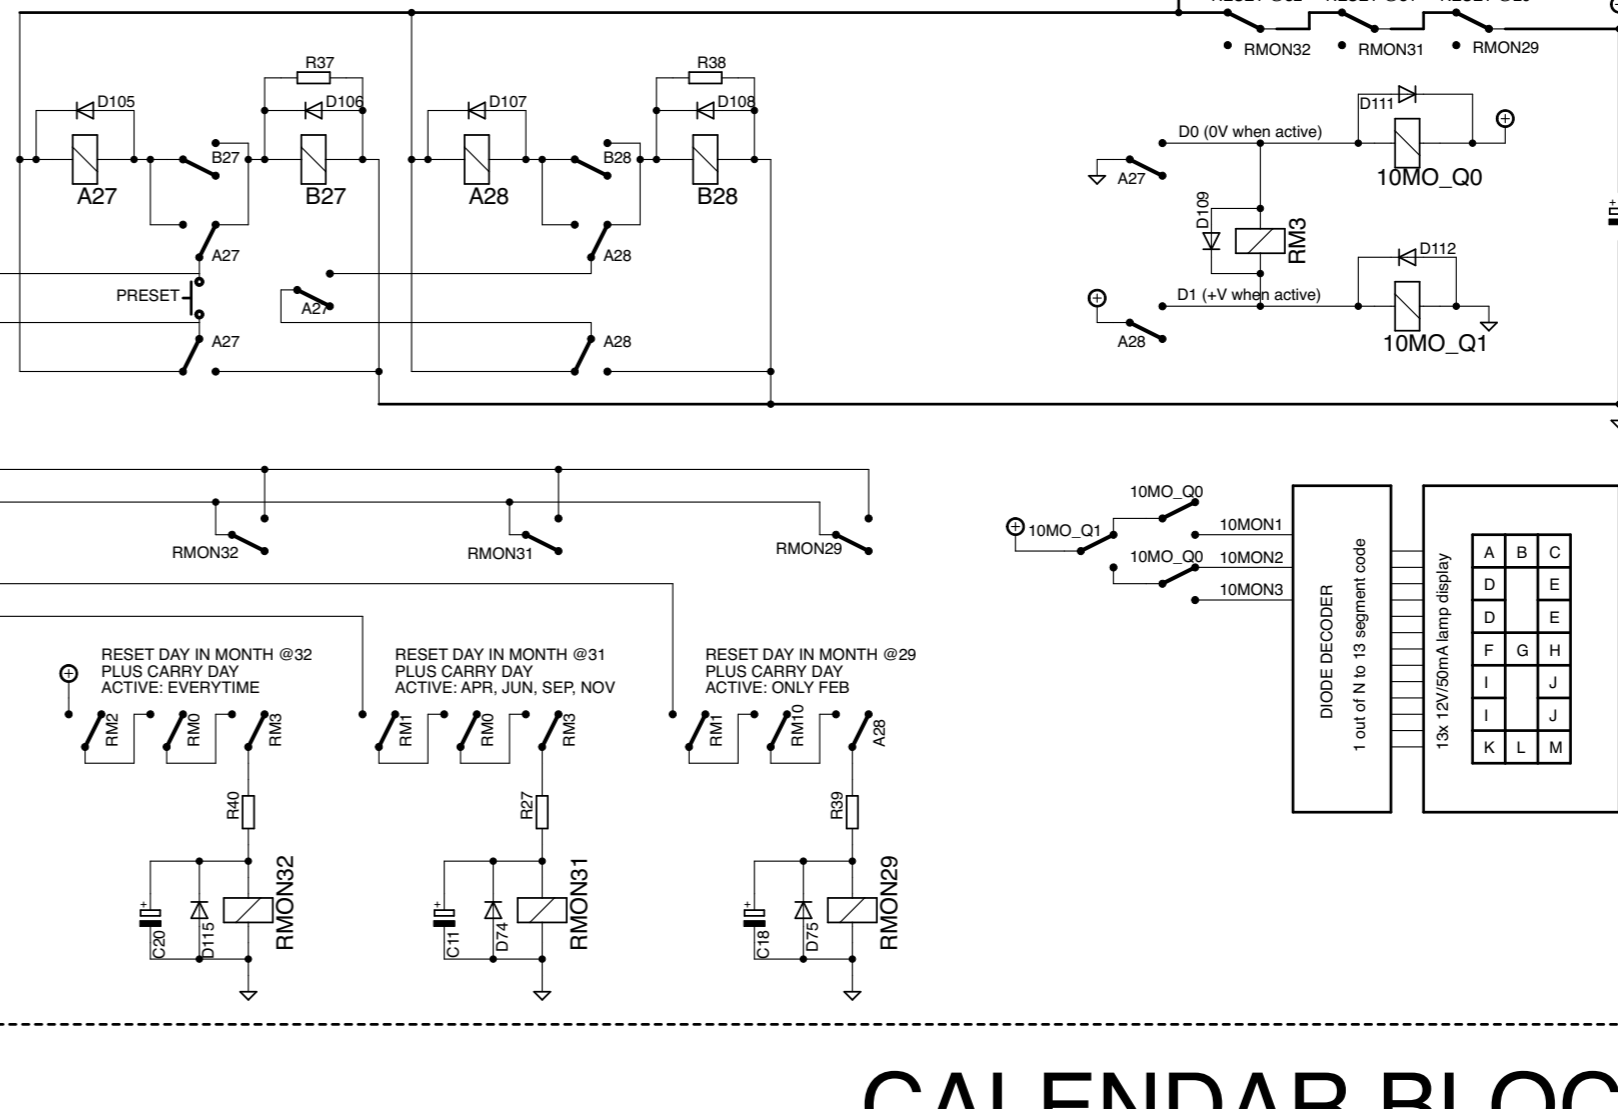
RMON32 RMON31 RMON29

R37
D105
D106
B27
A27
B27
A27
PRESET
A27
A27

R38
D107
D108
B28
A28
B28
A28
A28

D111
D0 (0V when active)
A27
10MO_Q0
D109
RM3
D112
D1 (+V when active)
A28
10MO_Q1

RMON32
RMON31
RMON29

10MO_Q0
10MO_Q1
10MON1
10MO_Q0
10MON2
10MON3
DIODE DECODER
1 out of N to 13 segment code
13x 12V/50mA lamp display

| A | B | C |
|---|---|---|
| D | | E |
| D | | E |
| F | G | H |
| I | | J |
| I | | J |
| K | L | M |

RESET DAY IN MONTH @32
PLUS CARRY DAY
ACTIVE: EVERYTIME
RM2 RM0 RM3
R40
C20 D115 RMON32

RESET DAY IN MONTH @31
PLUS CARRY DAY
ACTIVE: APR, JUN, SEP, NOV
RM1 RM0 RM3
R27
C11 D74 RMON31

RESET DAY IN MONTH @29
PLUS CARRY DAY
ACTIVE: ONLY FEB
RM1 RM10 A28
R39
C18 D75 RMON29

CALENDAR BLOC